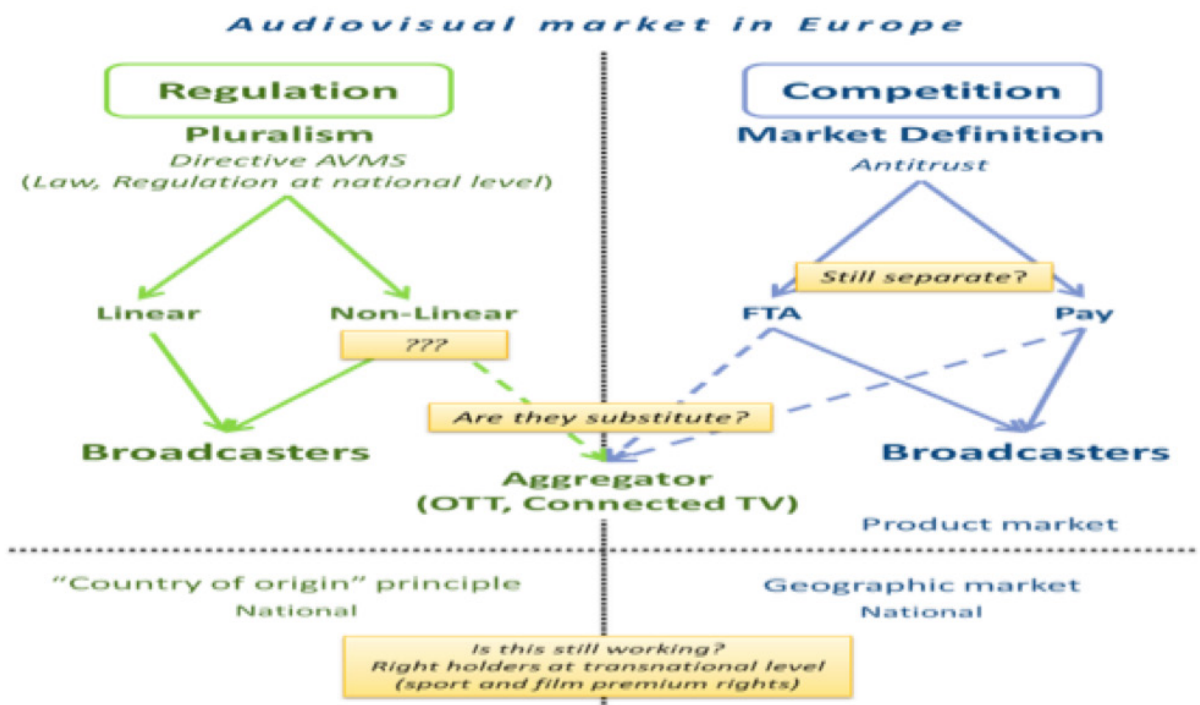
Audiovisual market in Europe

Regulation

Pluralism

Directive AVMS

(Law, Regulation at national level)

Linear

Non-Linear

???

Broadcasters

Competition

Market Definition

Antitrust

Still separate?

FTA

Pay

Broadcasters

Are they substitute?

Aggregator

(OTT, Connected TV)

Product market

"Country of origin" principle

National

Geographic market

National

Is this still working?

Right holders at transnational level

(sport and film premium rights)